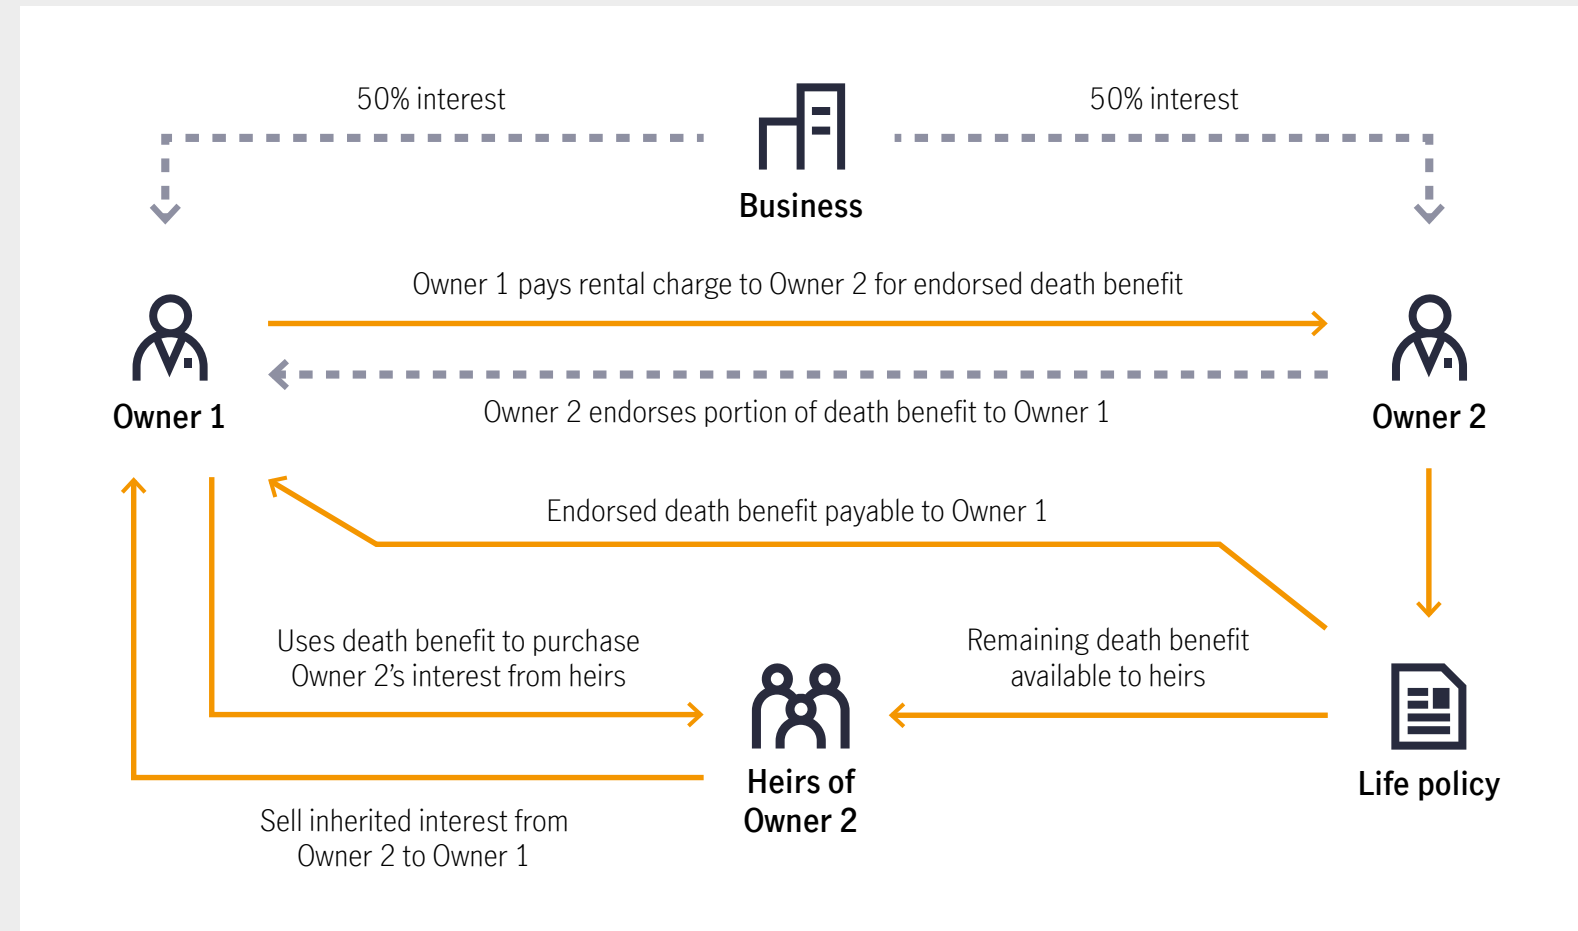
50% interest

Business

50% interest

Owner 1 pays rental charge to Owner 2 for endorsed death benefit

Owner 1

Owner 2 endorses portion of death benefit to Owner 1

Owner 2

Endorsed death benefit payable to Owner 1

Uses death benefit to purchase Owner 2’s interest from heirs

Remaining death benefit available to heirs

Heirs of Owner 2

Life policy

Sell inherited interest from Owner 2 to Owner 1